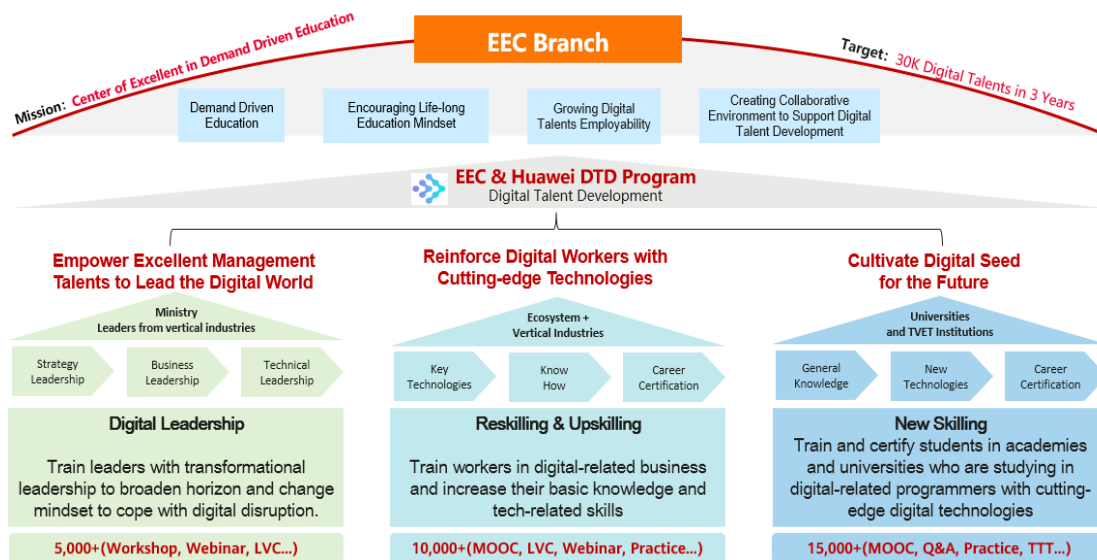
Mission: Center of Excellent in Demand Driven Education

EEC Branch

Target: 30K Digital Talents in 3 Years

Demand Driven Education

Encouraging Life-long Education Mindset

Growing Digital Talents Employability

Creating Collaborative Environment to Support Digital Talent Development

EEC & Huawei DTD Program
Digital Talent Development

Empower Excellent Management Talents to Lead the Digital World

Ministry
Leaders from vertical industries

Strategy Leadership

Business Leadership

Technical Leadership

Digital Leadership

Train leaders with transformational leadership to broaden horizon and change mindset to cope with digital disruption.

5,000+(Workshop, Webinar, LVC...)

Reinforce Digital Workers with Cutting-edge Technologies

Ecosystem + Vertical Industries

Key Technologies

Know How

Career Certification

Reskilling & Upskilling

Train workers in digital-related business and increase their basic knowledge and tech-related skills

10,000+(MOOC, LVC, Webinar, Practice...)

Cultivate Digital Seed for the Future

Universities and TVET Institutions

General Knowledge

New Technologies

Career Certification

New Skilling

Train and certify students in academies and universities who are studying in digital-related programmers with cutting-edge digital technologies

15,000+(MOOC, Q&A, Practice, TTT...)